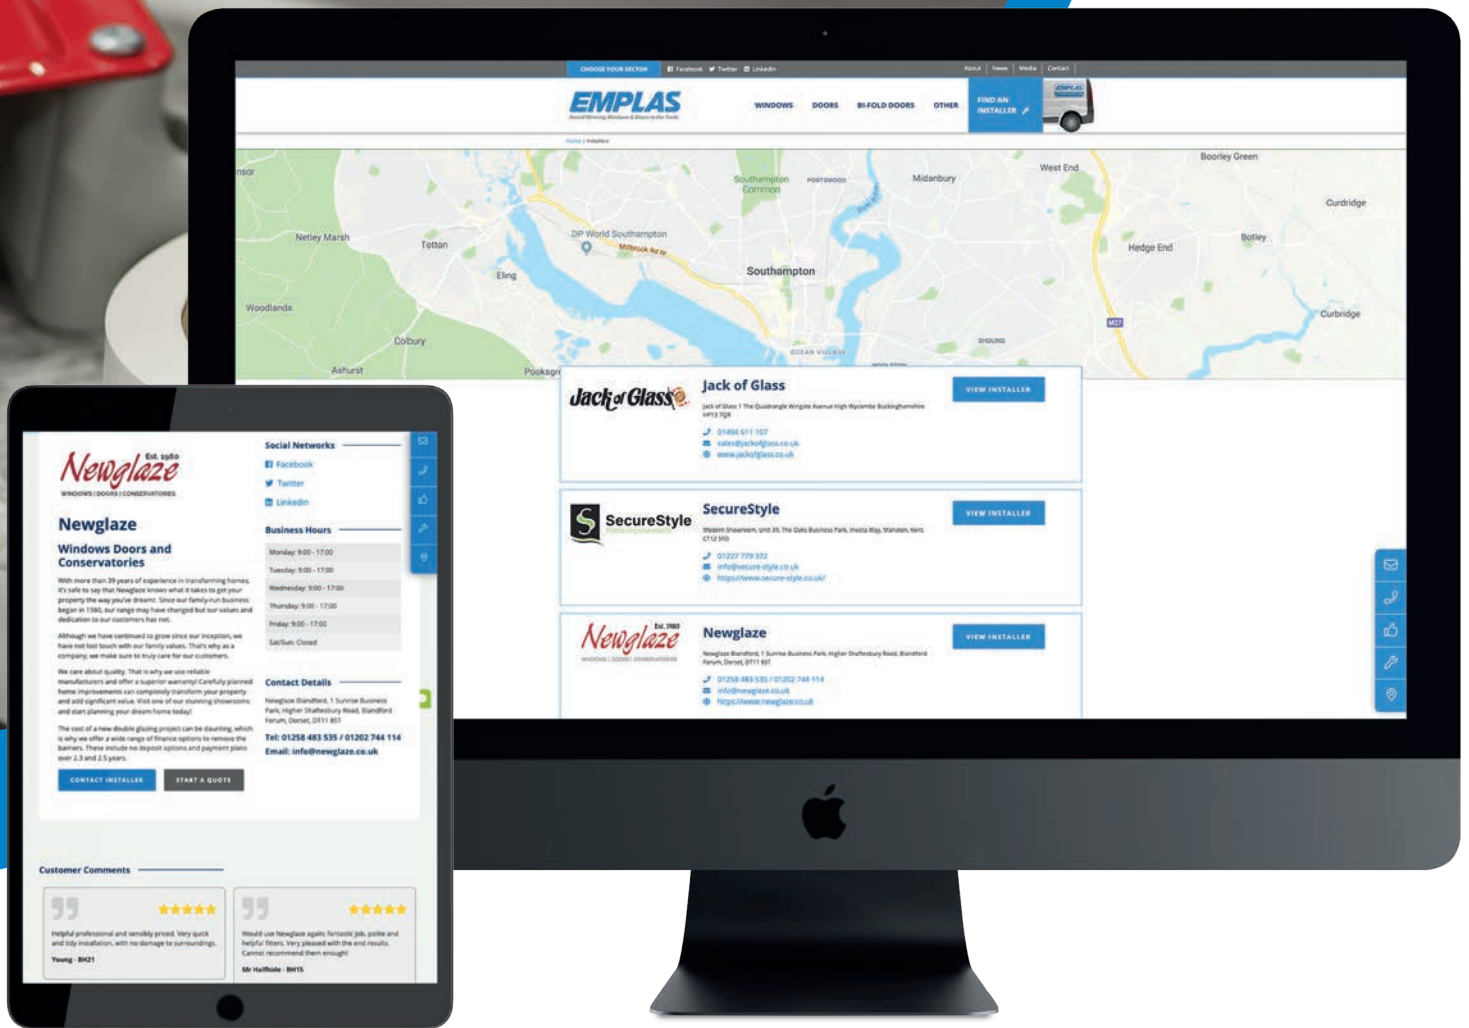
CHOOSE YOUR SECTOR Facebook Twitter LinkedIn About News Media Contact

EMPLAS

WINDOWS DOORS BI-FOLD DOORS OTHER FIND AN INSTALLER

Home | Installers

Southampton Common Portswood Midanbury West End Boorley Green Curdridge Netley Marsh Totton DP World Southampton Millbrook Rd W Eling Southampton Hedge End Botley Woodlands Colbury Curbridge Ashurst Pooksgr Ocean Village M27

Jack of Glass

Jack of Glass

Jack of Glass 1 The Quadrangle Wingate Avenue High Wycombe Buckinghamshire HP13 7QR

01494 611 107
sales@jackofglass.co.uk
www.jackofglass.co.uk

VIEW INSTALLER

SecureStyle

SecureStyle

Modern Showroom, Unit 39, The Oaks Business Park, Invicta Way, Manston, Kent, CT12 5FD

01227 779 372
info@secure-style.co.uk
https://www.secure-style.co.uk/

VIEW INSTALLER

Newglaze Est. 1980 WINDOWS | DOORS | CONSERVATORIES

Newglaze

Newglaze Blandford, 1 Sunrise Business Park, Higher Shaftesbury Road, Blandford Forum, Dorset, DT11 8ST

01258 483 535 / 01202 744 114
info@newglaze.co.uk
https://www.newglaze.co.uk

VIEW INSTALLER

Newglaze Est. 1980 WINDOWS | DOORS | CONSERVATORIES

Newglaze

Windows Doors and Conservatories

With more than 39 years of experience in transforming homes, it's safe to say that Newglaze knows what it takes to get your property the way you've dreamt. Since our family-run business began in 1980, our range may have changed but our values and dedication to our customers has not.

Although we have continued to grow since our inception, we have not lost touch with our family values. That's why as a company, we make sure to truly care for our customers.

We care about quality. That is why we use reliable manufacturers and offer a superior warranty! Carefully planned home improvements can completely transform your property and add significant value. Visit one of our stunning showrooms and start planning your dream home today!

The cost of a new double glazing project can be daunting, which is why we offer a wide range of finance options to remove the barriers. These include no deposit options and payment plans over 2,3 and 2.5 years.

CONTACT INSTALLER START A QUOTE

Social Networks
Facebook
Twitter
LinkedIn

Business Hours
Monday: 9:00 - 17:00
Tuesday: 9:00 - 17:00
Wednesday: 9:00 - 17:00
Thursday: 9:00 - 17:00
Friday: 9:00 - 17:00
Sat/Sun: Closed

Contact Details
Newglaze Blandford, 1 Sunrise Business Park, Higher Shaftesbury Road, Blandford Forum, Dorset, DT11 8ST
Tel: 01258 483 535 / 01202 744 114
Email: info@newglaze.co.uk

Customer Comments

Helpful professional and sensibly priced. Very quick and tidy installation, with no damage to surroundings.
Young - BH21

Would use Newglaze again: fantastic job, polite and helpful fitters. Very pleased with the end results. Cannot recommend them enough!
Mr Hallhide - BH15